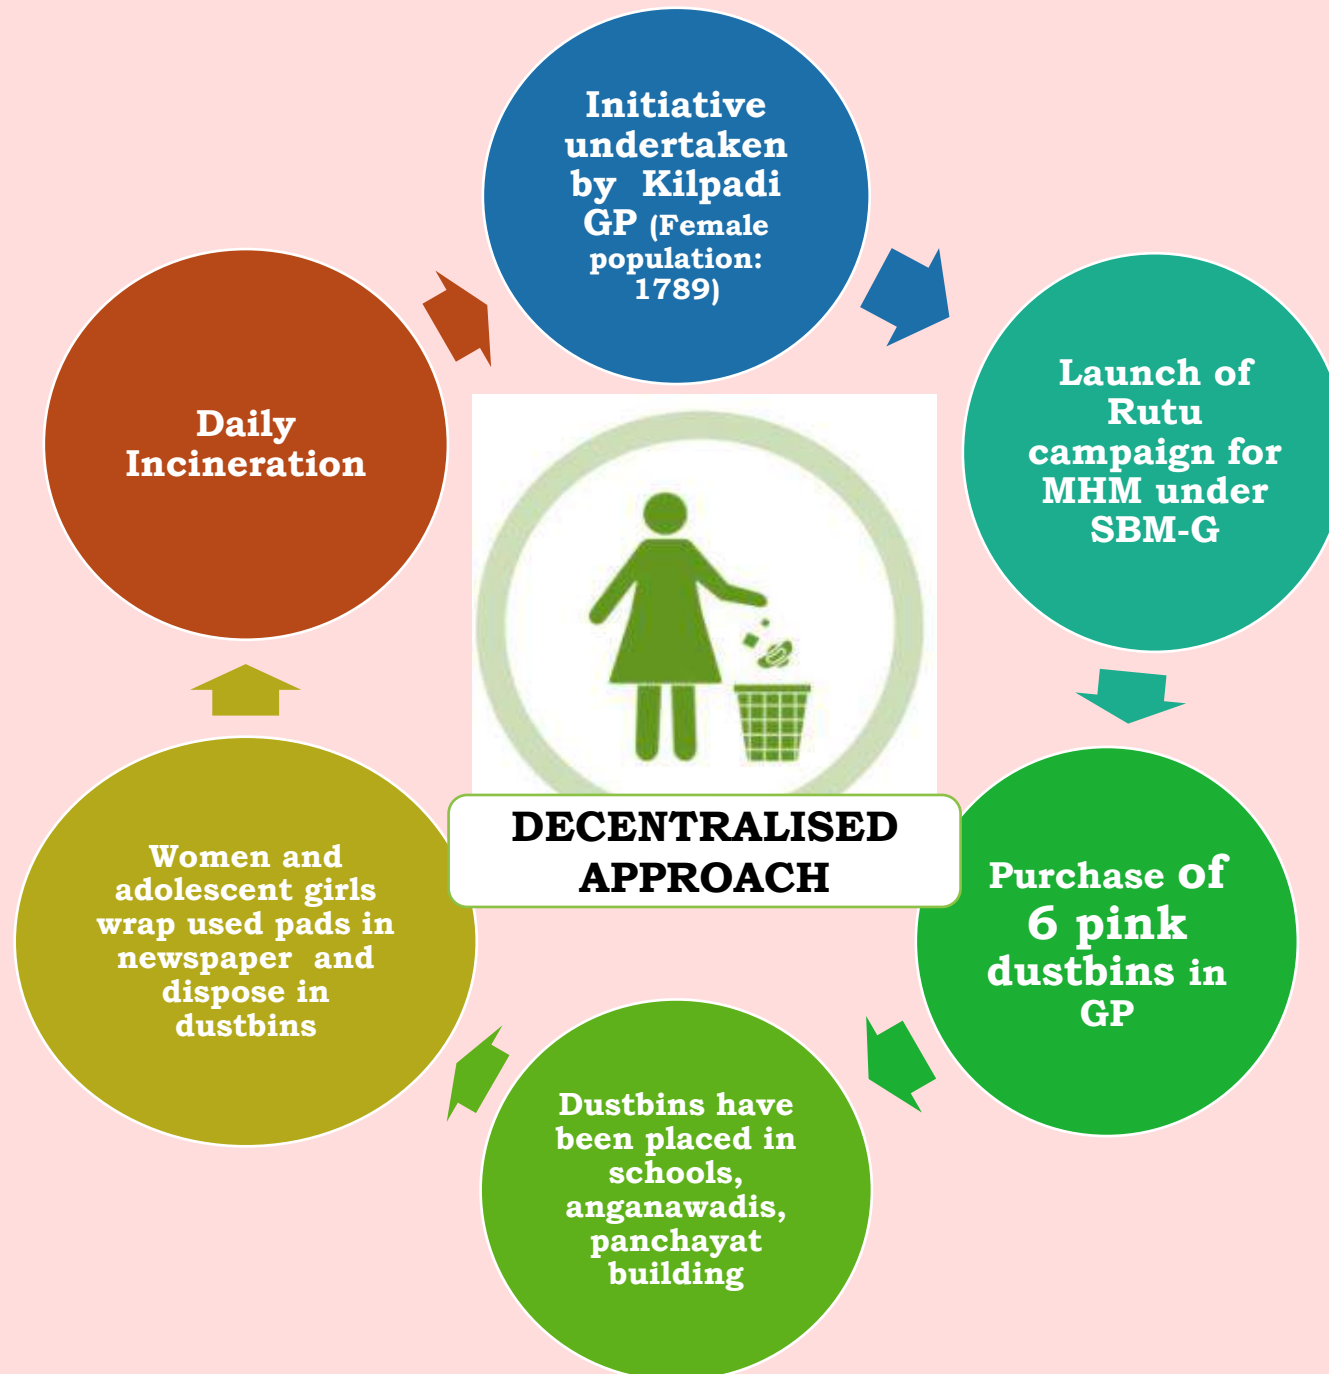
Initiative undertaken by Kilpadi GP (Female population: 1789)

Launch of Rutu campaign for MHM under SBM-G

Purchase of 6 pink dustbins in GP

Dustbins have been placed in schools, anganawadis, panchayat building

Women and adolescent girls wrap used pads in newspaper and dispose in dustbins

Daily Incineration

DECENTRALISED APPROACH